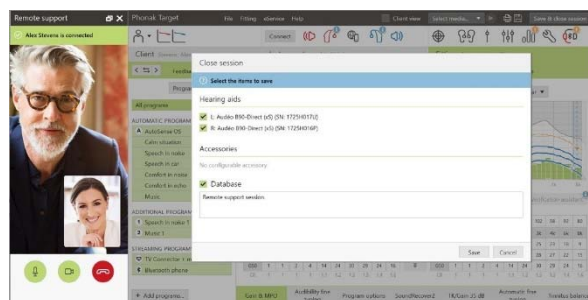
Remote support

Alex Stevens is connected

Phonak Target

File Fitting eService Help

Client view

Select media...

Save & close session

Connect

Client

All programs

AUTOMATIC PROGRAM

AutoSense OS

Calm situation

Speech in noise

Speech in car

Comfort in noise

Comfort in echo

Music

ADDITIONAL PROGRAM

Speech in loud n

Music 1

STREAMING PROGRAM

TV Connector

Bluetooth phone

+ Add program...

Close session

Select the items to save

Hearing aids

L: Audéo B90-Direct (xS) (SN: 1725H017U)

R: Audéo B90-Direct (xS) (SN: 1725H016P)

Accessories

No configurable accessory

Database

Remote support session

Save

Cancel

Gain & MPO

Audibility fine tuning

Program options

SoundRecover2

TK/Gain 25 dB

Automatic fine tuning

Tinnitus balance